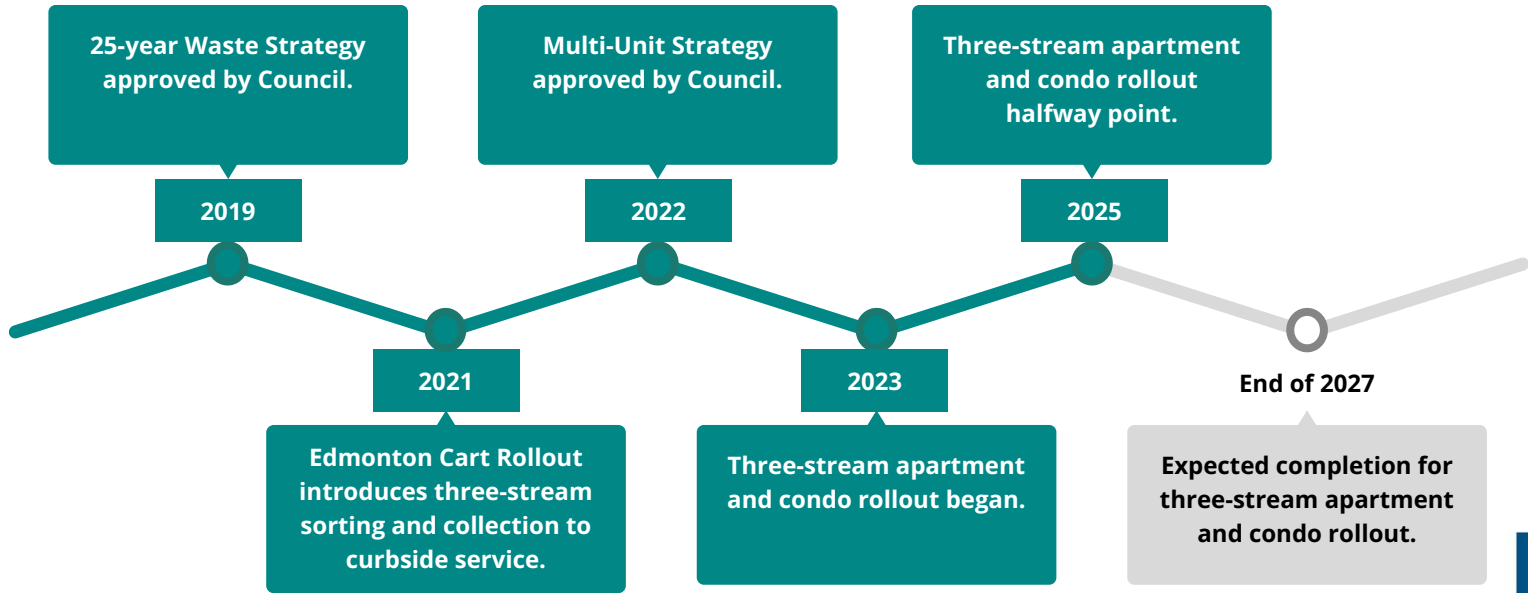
25-year Waste Strategy approved by Council.

2019

2021

Edmonton Cart Rollout introduces three-stream sorting and collection to curbside service.

Multi-Unit Strategy approved by Council.

2022

2023

Three-stream apartment and condo rollout began.

Three-stream apartment and condo rollout halfway point.

2025

End of 2027

Expected completion for three-stream apartment and condo rollout.